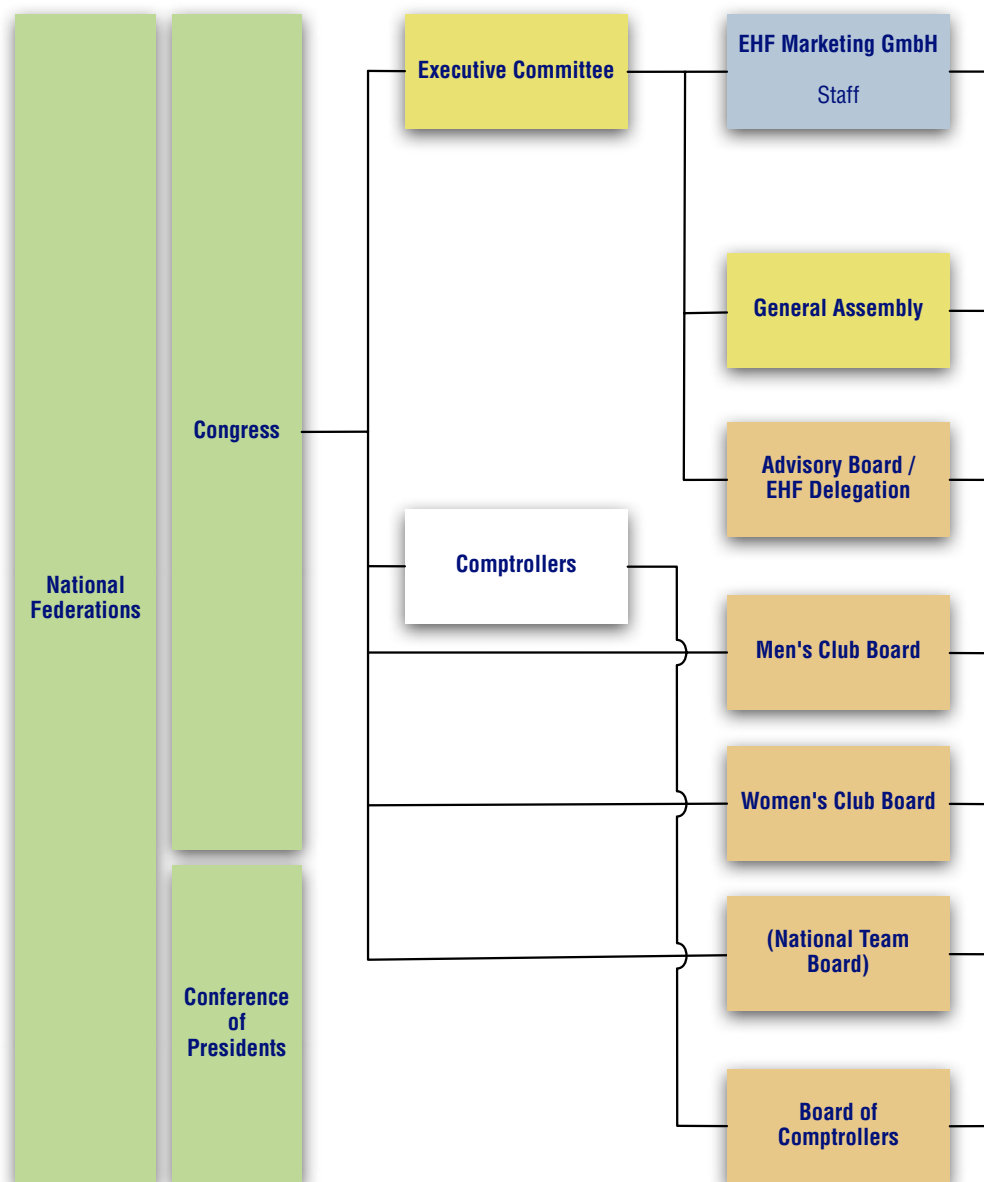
National Federations

Congress

Conference of Presidents

Executive Committee

Comptrollers

EHF Marketing GmbH

Staff

General Assembly

Advisory Board / EHF Delegation

Men's Club Board

Women's Club Board

(National Team Board)

Board of Comptrollers